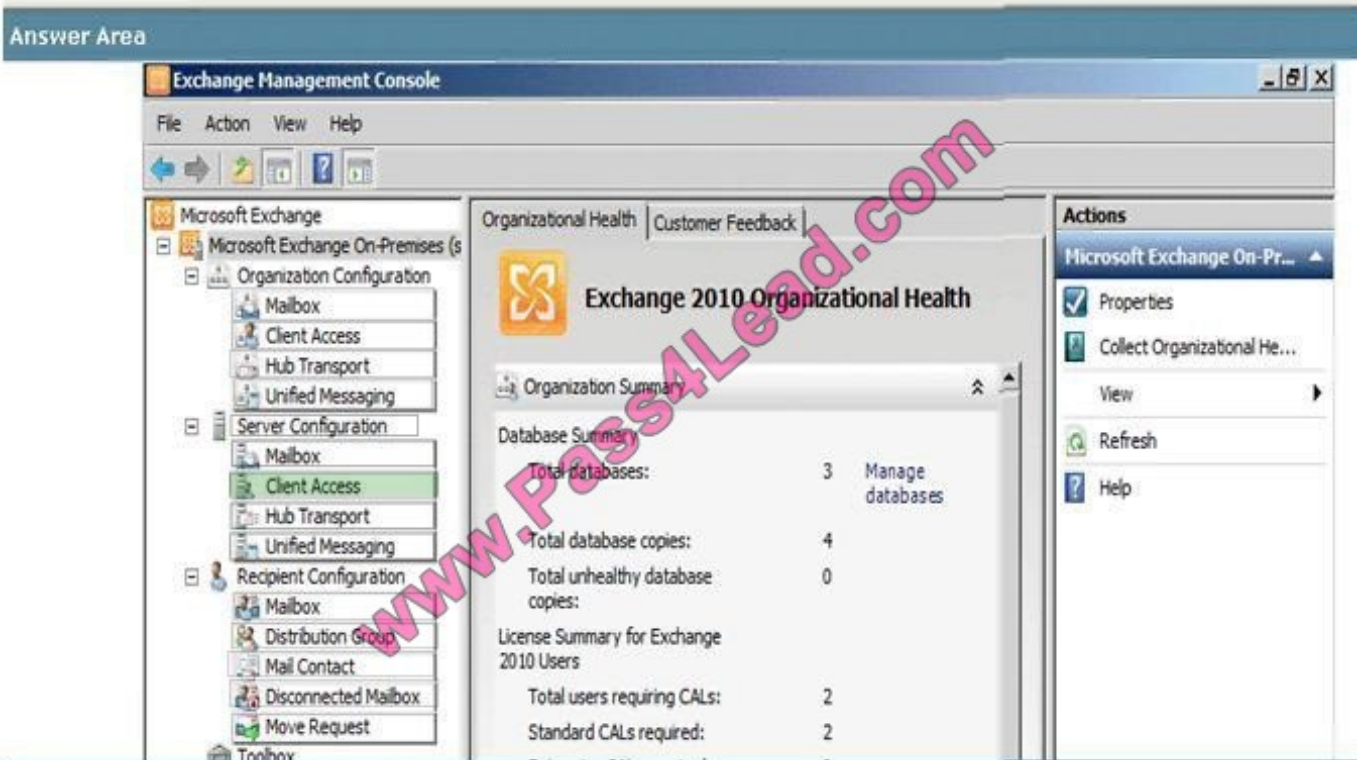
Answer Area

Exchange Management Console

File Action View Help

Microsoft Exchange
Microsoft Exchange On-Premises (s
Organization Configuration
Mailbox
Client Access
Hub Transport
Unified Messaging
Server Configuration
Mailbox
Client Access
Hub Transport
Unified Messaging
Recipient Configuration
Mailbox
Distribution Group
Mail Contact
Disconnected Mailbox
Move Request
Toolbox

Organizational Health | Customer Feedback

Exchange 2010 Organizational Health

Organization Summary

Database Summary

| | | |
|---|---|---|
| Total databases: | 3 | Manage databases |
| Total database copies: | 4 | |
| Total unhealthy database copies: | 0 | |

License Summary for Exchange 2010 Users

| | |
|---|---|
| Total users requiring CALs: | 2 |
| Standard CALs required: | 2 |

Actions
Microsoft Exchange On-Pr...
Properties
Collect Organizational He...
View
Refresh
Help

www.Pass4Lead.com